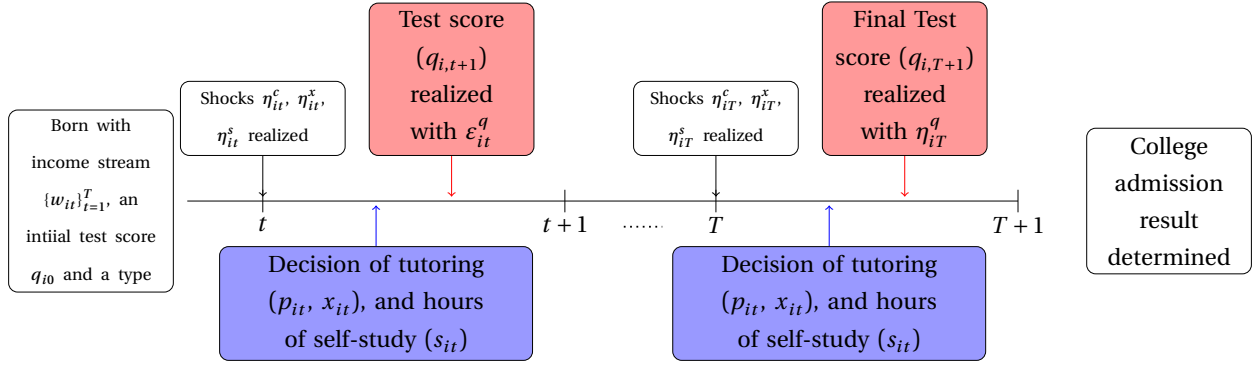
Born with income stream $\{w_{it}\}_{t=1}^{T}$, an intiial test score $q_{i0}$ and a type

Shocks $\eta_{it}^{c}$, $\eta_{it}^{x}$, $\eta_{it}^{s}$ realized

Test score $(q_{i,t+1})$ realized with $\varepsilon_{it}^{q}$

Shocks $\eta_{iT}^{c}$, $\eta_{iT}^{x}$, $\eta_{iT}^{s}$ realized

Final Test score $(q_{i,T+1})$ realized with $\eta_{iT}^{q}$

College admission result determined

$t$

$t+1$

……

$T$

$T+1$

Decision of tutoring $(p_{it}, x_{it})$, and hours of self-study $(s_{it})$

Decision of tutoring $(p_{it}, x_{it})$, and hours of self-study $(s_{it})$